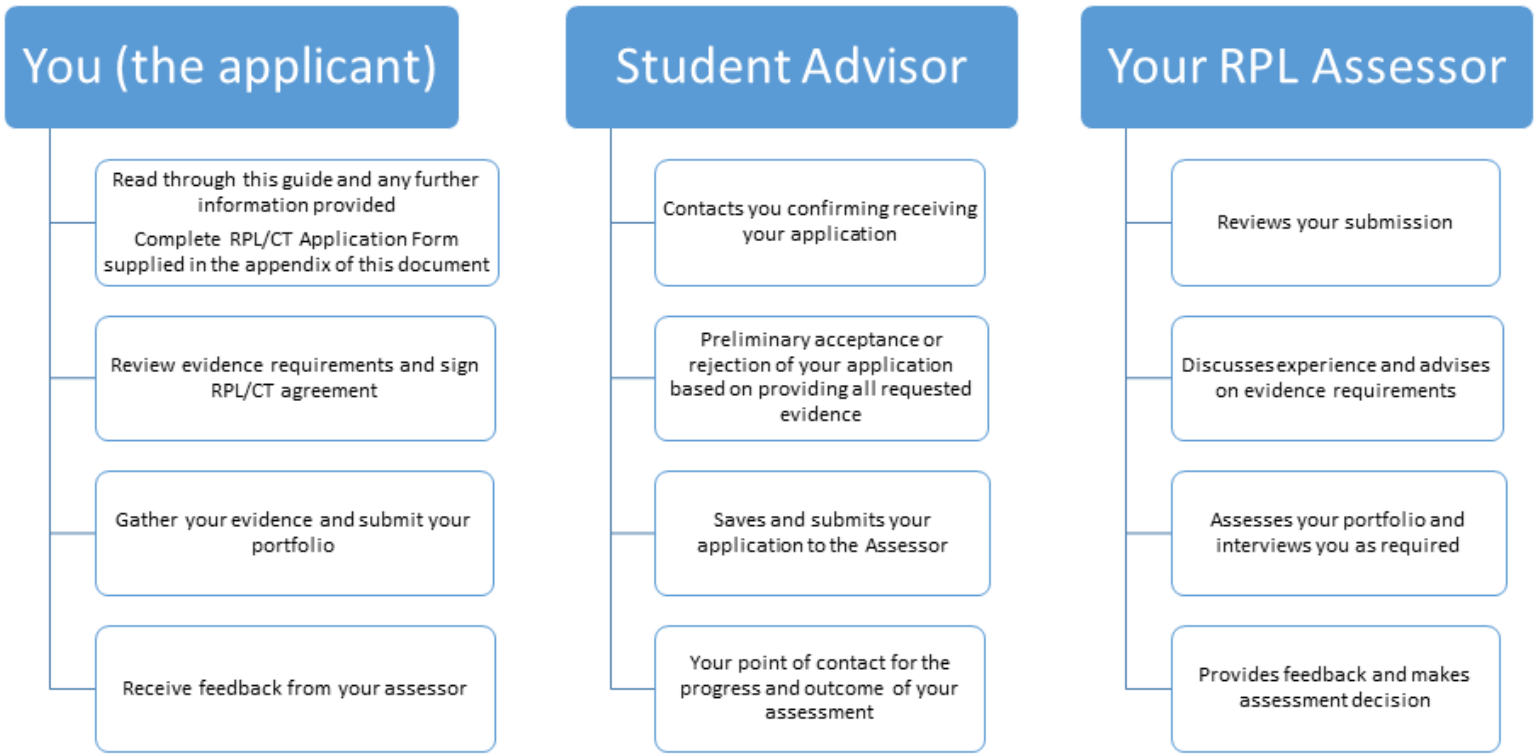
You (the applicant)

Read through this guide and any further information provided

Complete RPL/CT Application Form supplied in the appendix of this document

Review evidence requirements and sign RPL/CT agreement

Gather your evidence and submit your portfolio

Receive feedback from your assessor

Student Advisor

Contacts you confirming receiving your application

Preliminary acceptance or rejection of your application based on providing all requested evidence

Saves and submits your application to the Assessor

Your point of contact for the progress and outcome of your assessment

Your RPL Assessor

Reviews your submission

Discusses experience and advises on evidence requirements

Assesses your portfolio and interviews you as required

Provides feedback and makes assessment decision